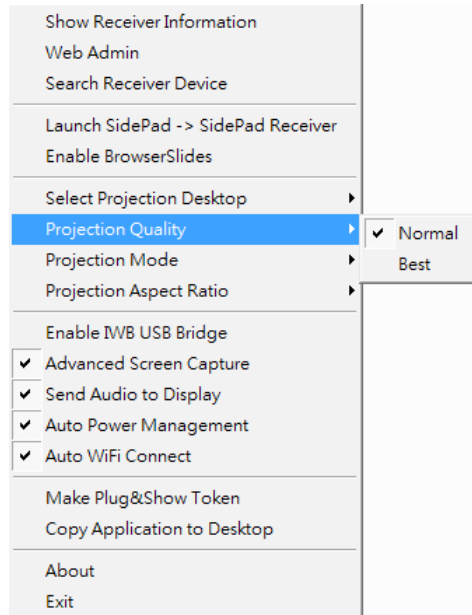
Show Receiver Information
Web Admin
Search Receiver Device

Launch SidePad -> SidePad Receiver
Enable BrowserSlides

Select Projection Desktop
Projection Quality
Projection Mode
Projection Aspect Ratio

Normal
Best

Enable IWB USB Bridge
Advanced Screen Capture
Send Audio to Display
Auto Power Management
Auto WiFi Connect

Make Plug&Show Token
Copy Application to Desktop

About
Exit